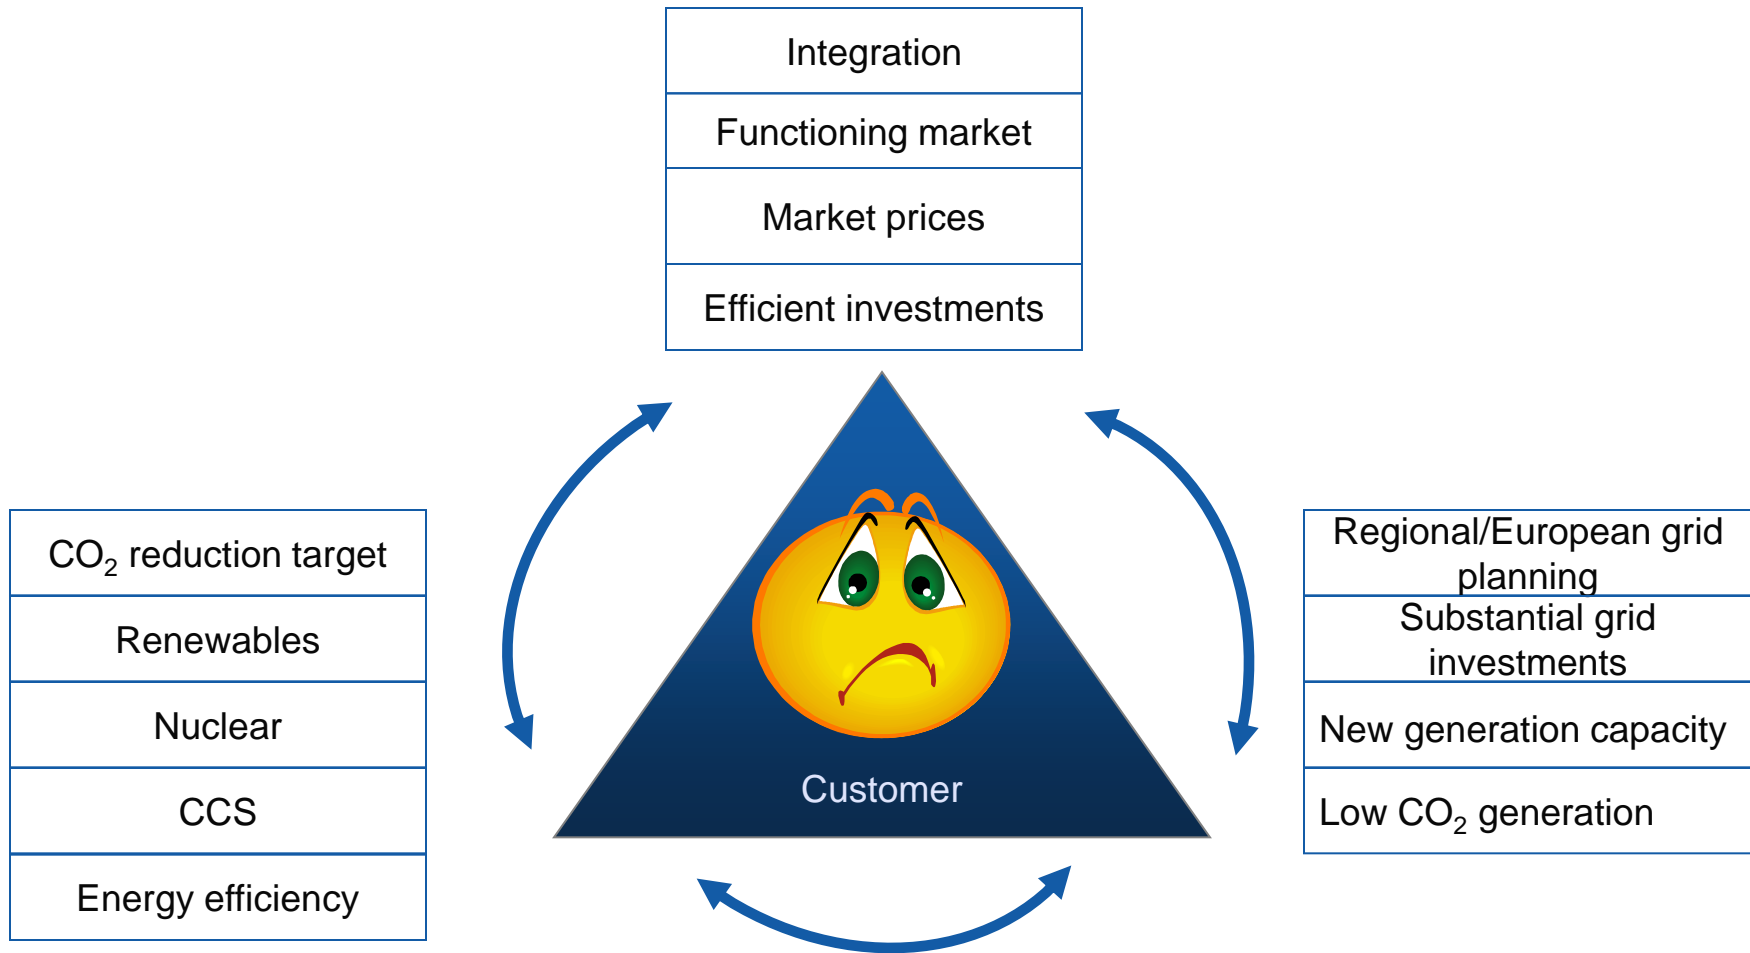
| Integration |
|---|
| Functioning market |
| Market prices |
| Efficient investments |

| $CO_2$ reduction target |
|---|
| Renewables |
| Nuclear |
| CCS |
| Energy efficiency |

Customer

| Regional/European grid planning |
|---|
| Substantial grid investments |
| New generation capacity |
| Low $CO_2$ generation |